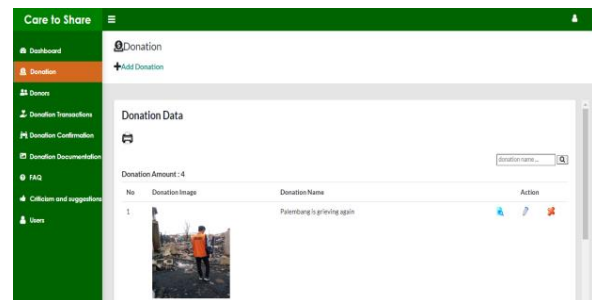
Care to Share ≡

Dashboard
Donation
Donors
Donation Transactions
Donation Confirmation
Donation Documentation
FAQ
Criticism and suggestions
Users

Donation
+Add Donation

Donation Data

donation name...

Donation Amount : 4

| No | Donation Image | Donation Name | Action |
|---|---|---|---|
| 1 | | Palembang is grieving again | |